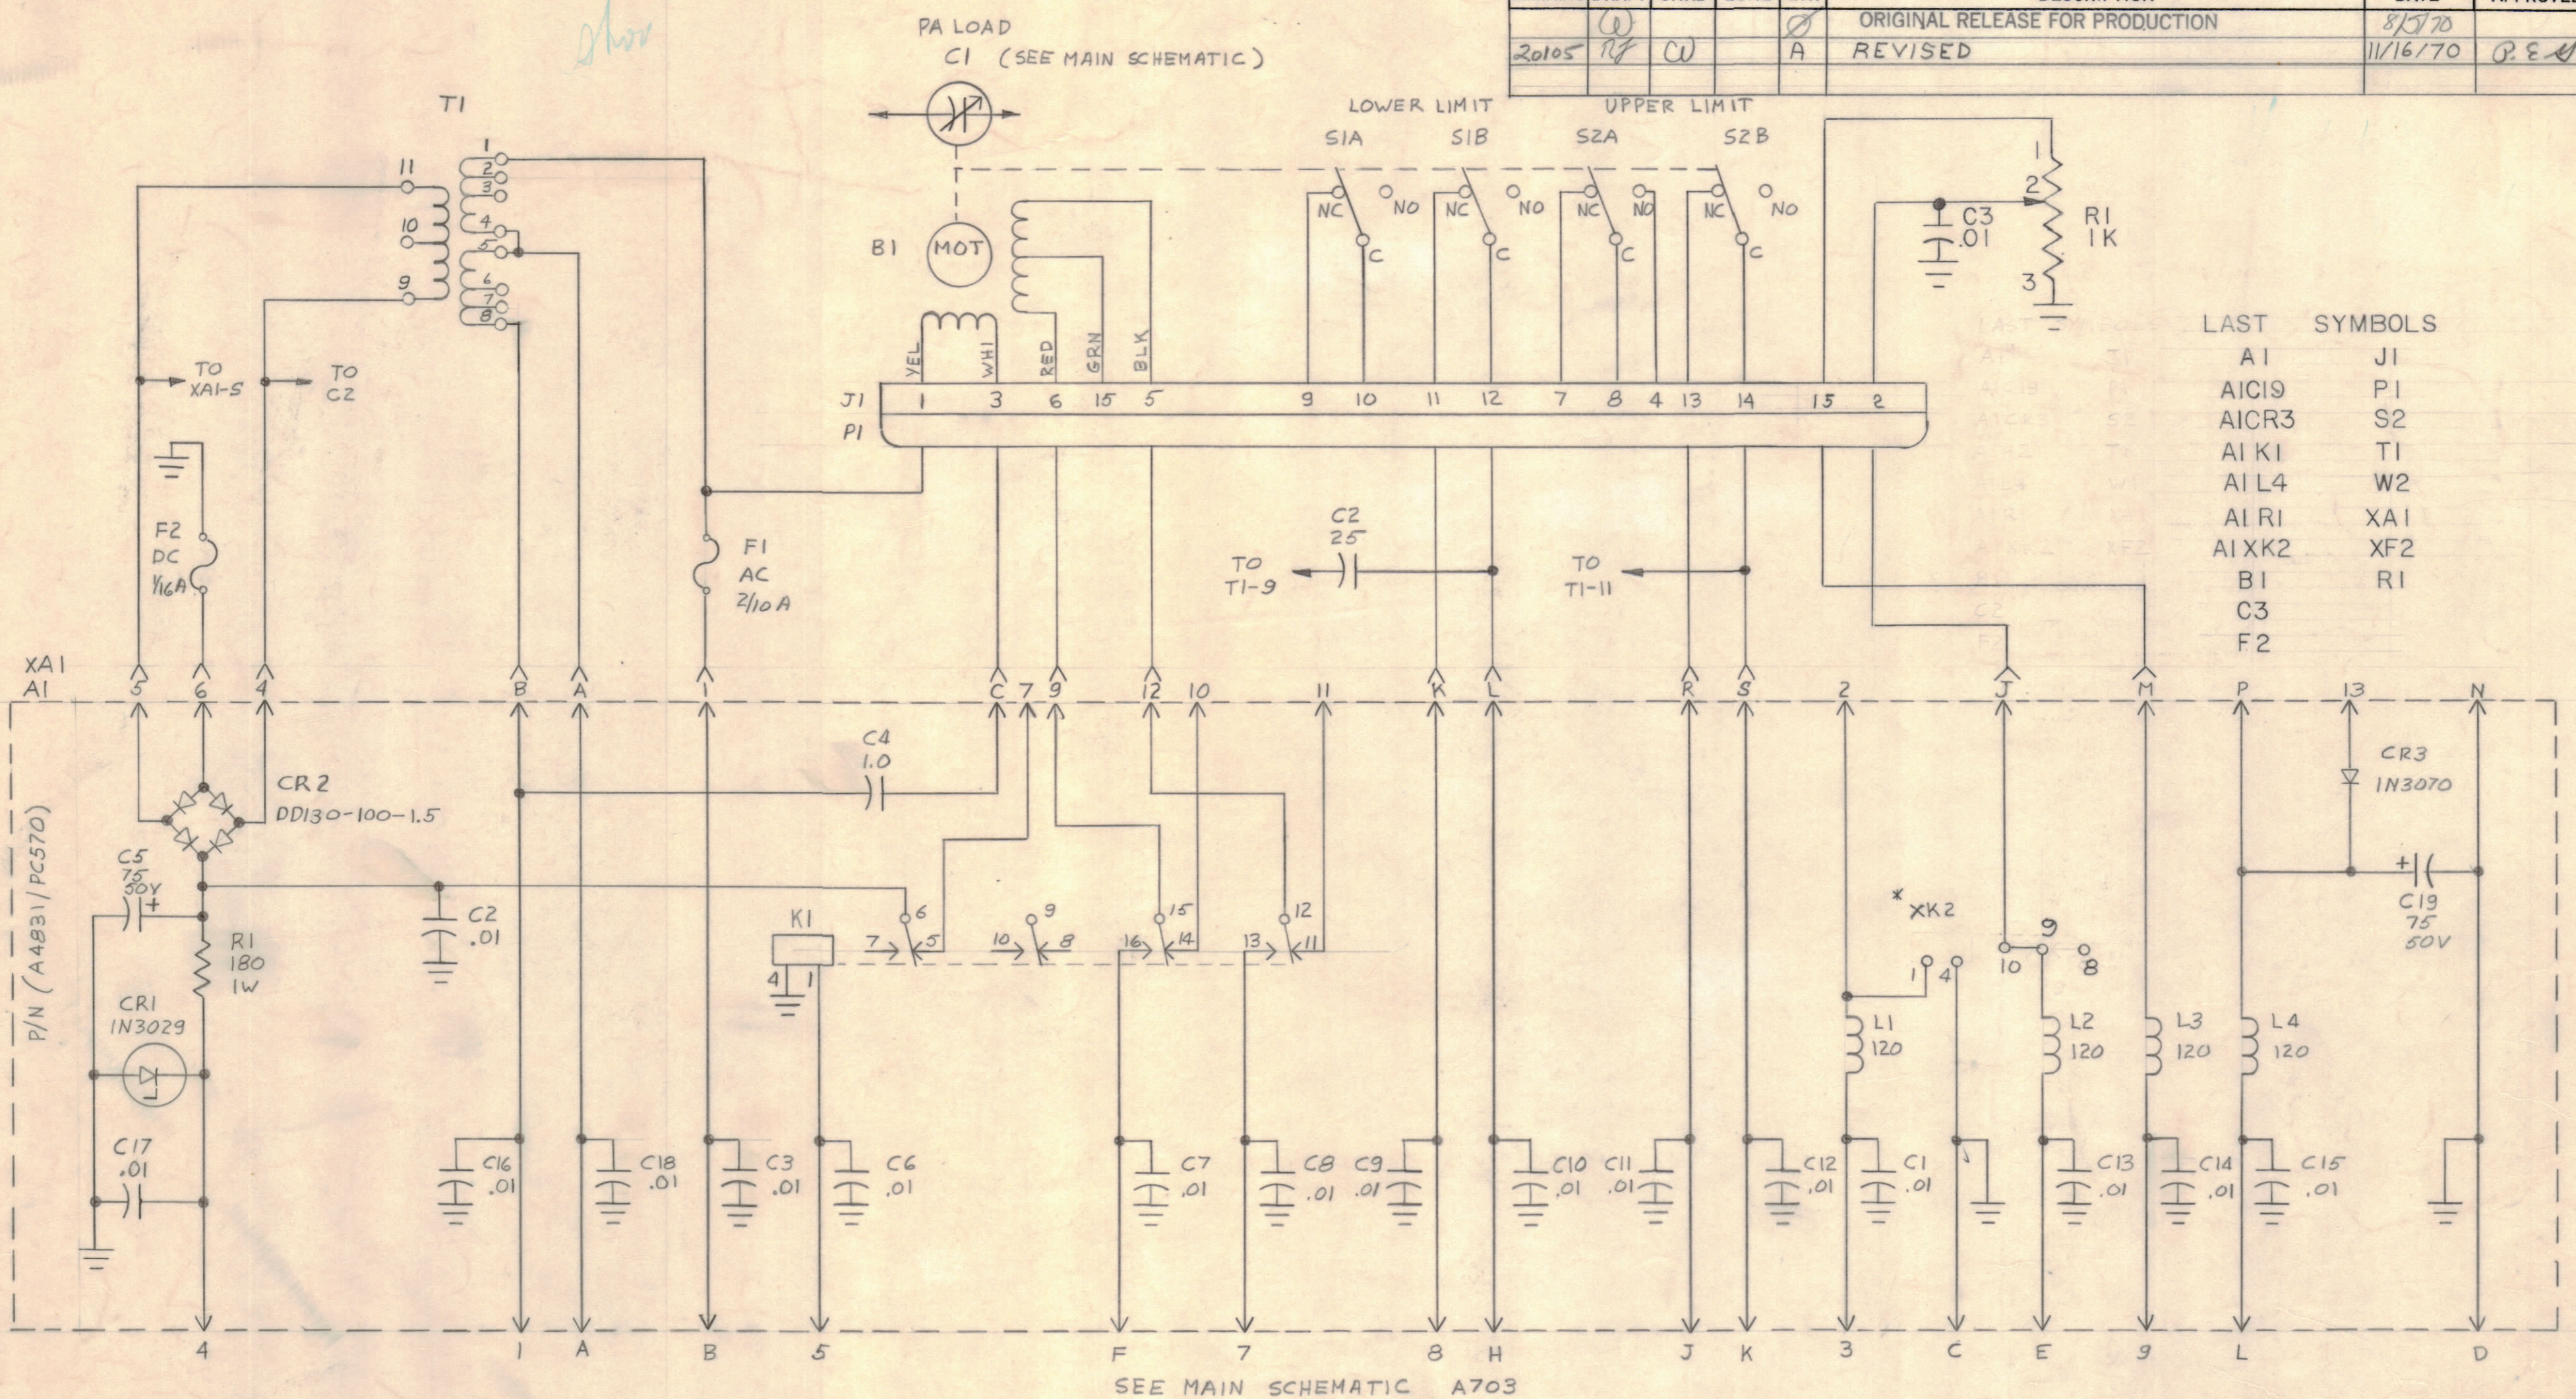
| | | | | | | | |
|---|---|---|---|---|---|---|---|
| | Ⓛ | | | Ø | ORIGINAL RELEASE FOR PRODUCTION | 8/5/70 | |
| 20105 | RJ | Ⓛ | | A | REVISED | 11/16/70 | P.E.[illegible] |

PA LOAD
C1 (SEE MAIN SCHEMATIC)

T1

LOWER LIMIT UPPER LIMIT
S1A S1B S2A S2B

NC NO NC NO NC NO NC NO
C C C C

B1 MOT

C3 .01
R1 1K

YEL WHI RED GRN BLK

TO XA1-5 TO C2

J1 P1
1 3 6 15 5 9 10 11 12 7 8 4 13 14 15 2

LAST SYMBOLS
| LAST | SYMBOLS |
|---|---|
| A1 | J1 |
| A1C19 | P1 |
| A1CR3 | S2 |
| A1K1 | T1 |
| A1L4 | W2 |
| A1R1 | XA1 |
| A1XK2 | XF2 |
| B1 | R1 |
| C3 | |
| F2 | |

F2 DC 1/16A
F1 AC 2/10A

C2 25
TO T1-9
TO T1-11

XA1
A1

5 6 4 B A 1 C 7 9 12 10 11 K L R S 2 J M P 13 N

CR2 DD130-100-1.5
C4 1.0
CR3 1N3070

P/N (A4831/PC570)

C5 75 50V
R1 180 1W
C2 .01
K1
*XK2
C19 75 50V

CR1 1N3029

L1 120 L2 120 L3 120 L4 120

C17 .01
C16 .01 C18 .01 C3 .01 C6 .01 C7 .01 C8 .01 C9 .01 C10 .01 C11 .01 C12 .01 C1 .01 C13 .01 C14 .01 C15 .01

4 1 A B 5 F 7 8 H J K 3 C E 9 L D

SEE MAIN SCHEMATIC A703